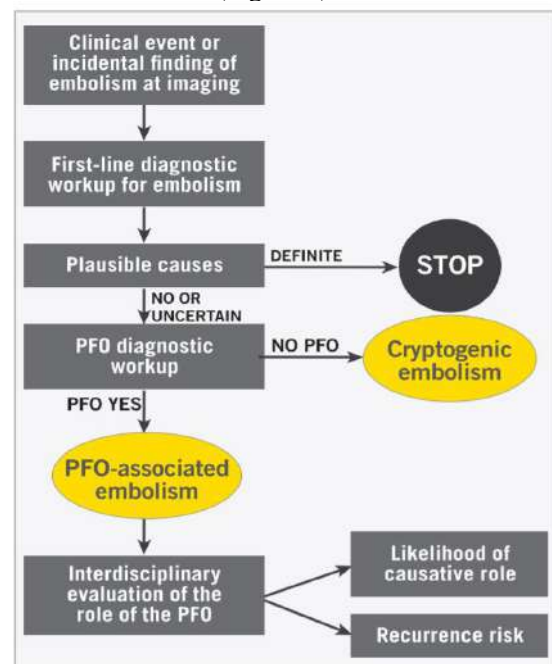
Clinical event or incidental finding of embolism at imaging

First-line diagnostic workup for embolism

Plausible causes

DEFINITE

STOP

NO OR UNCERTAIN

PFO diagnostic workup

NO PFO

Cryptogenic embolism

PFO YES

PFO-associated embolism

Interdisciplinary evaluation of the role of the PFO

Likelihood of causative role

Recurrence risk